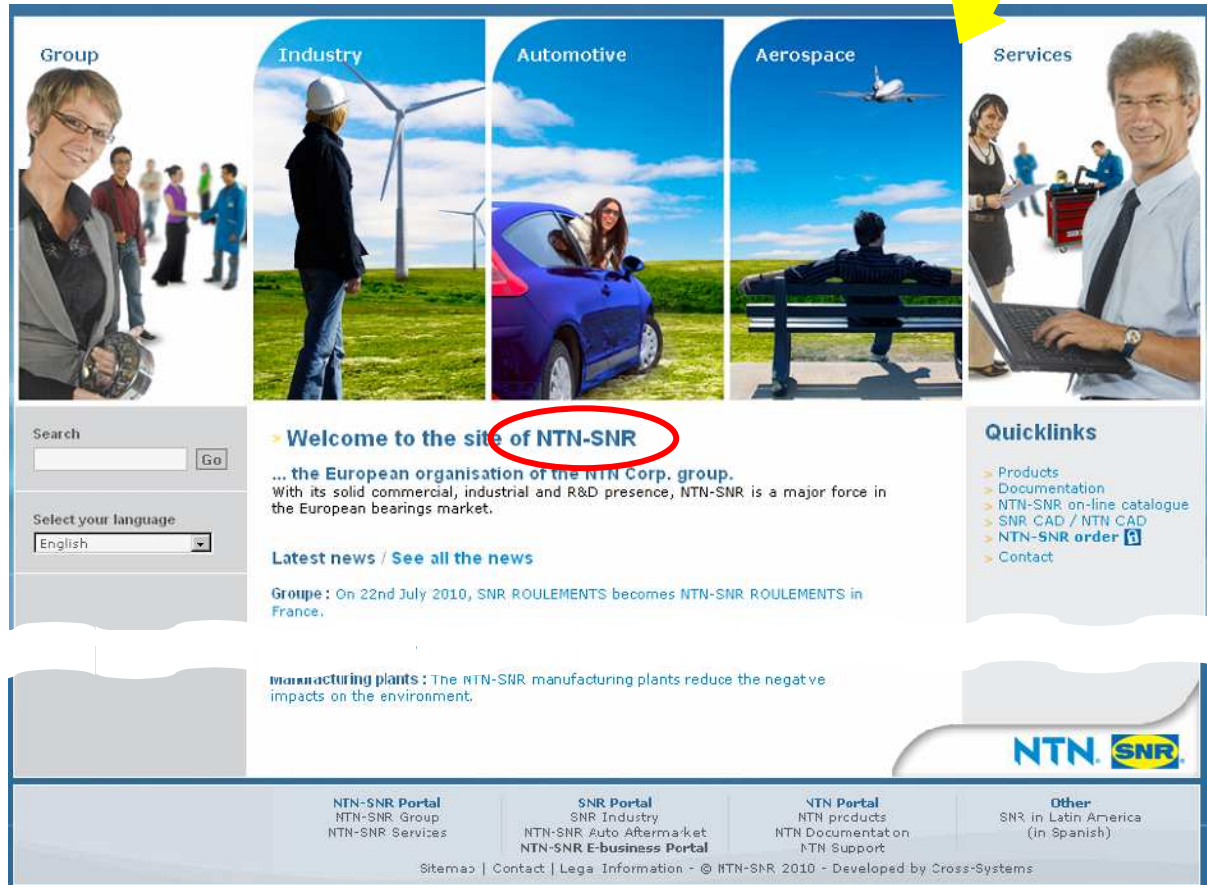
Group

Industry

Automotive

Aerospace

Services

Search

Go

Select your language

English

> Welcome to the site of NTN-SNR

... the European organisation of the NTN Corp. group.

With its solid commercial, industrial and R&D presence, NTN-SNR is a major force in the European bearings market.

Latest news / See all the news

Groupe : On 22nd July 2010, SNR ROULEMENTS becomes NTN-SNR ROULEMENTS in France.

Manufacturing plants : The NTN-SNR manufacturing plants reduce the negative impacts on the environment.

Quicklinks

> Products
> Documentation
> NTN-SNR on-line catalogue
> SNR CAD / NTN CAD
> NTN-SNR order
> Contact

NTN SNR

NTN-SNR Portal
NTN-SNR Group
NTN-SNR Services

SNR Portal
SNR Industry
NTN-SNR Auto Aftermarket
NTN-SNR E-business Portal

NTN Portal
NTN products
NTN Documentation
NTN Support

Other
SNR in Latin America
(in Spanish)

Sitemap | Contact | Legal Information - © NTN-SNR 2010 - Developed by Cross-Systems